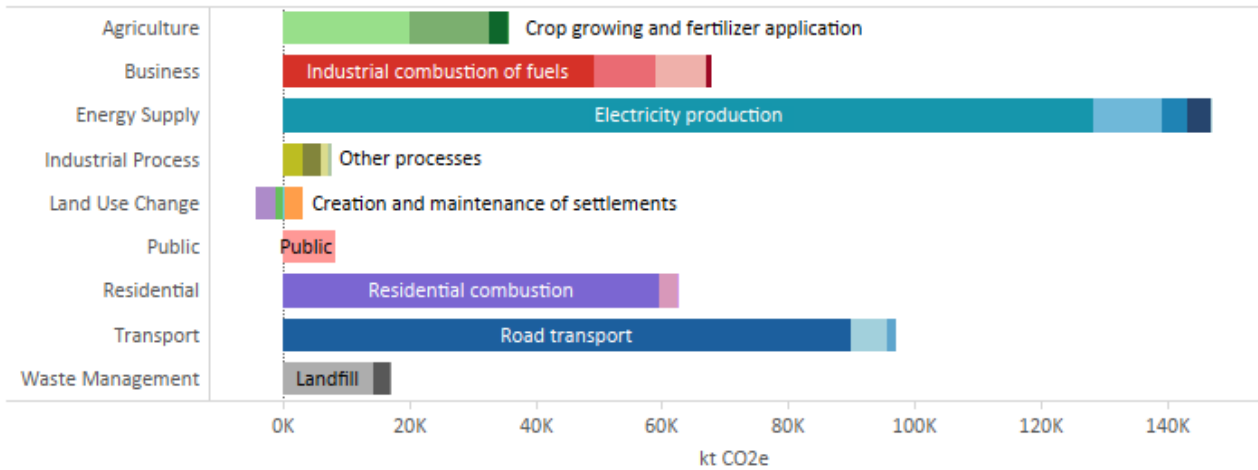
Agriculture
Crop growing and fertilizer application
Business
Industrial combustion of fuels
Energy Supply
Electricity production
Industrial Process
Other processes
Land Use Change
Creation and maintenance of settlements
Public
Public
Residential
Residential combustion
Transport
Road transport
Waste Management
Landfill

0K 20K 40K 60K 80K 100K 120K 140K
kt CO2e